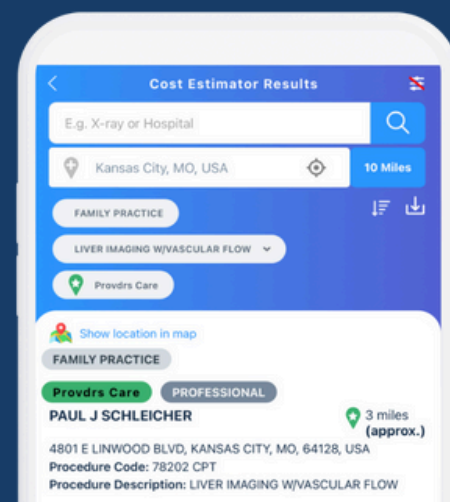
Cost Estimator Results

E.g. X-ray or Hospital

Kansas City, MO, USA

10 Miles

FAMILY PRACTICE

LIVER IMAGING W/VASCULAR FLOW

Provdrs Care

Show location in map

FAMILY PRACTICE

Provdrs Care

PROFESSIONAL

PAUL J SCHLEICHER

3 miles (approx.)

4801 E LINWOOD BLVD, KANSAS CITY, MO, 64128, USA

Procedure Code: 78202 CPT

Procedure Description: LIVER IMAGING W/VASCULAR FLOW